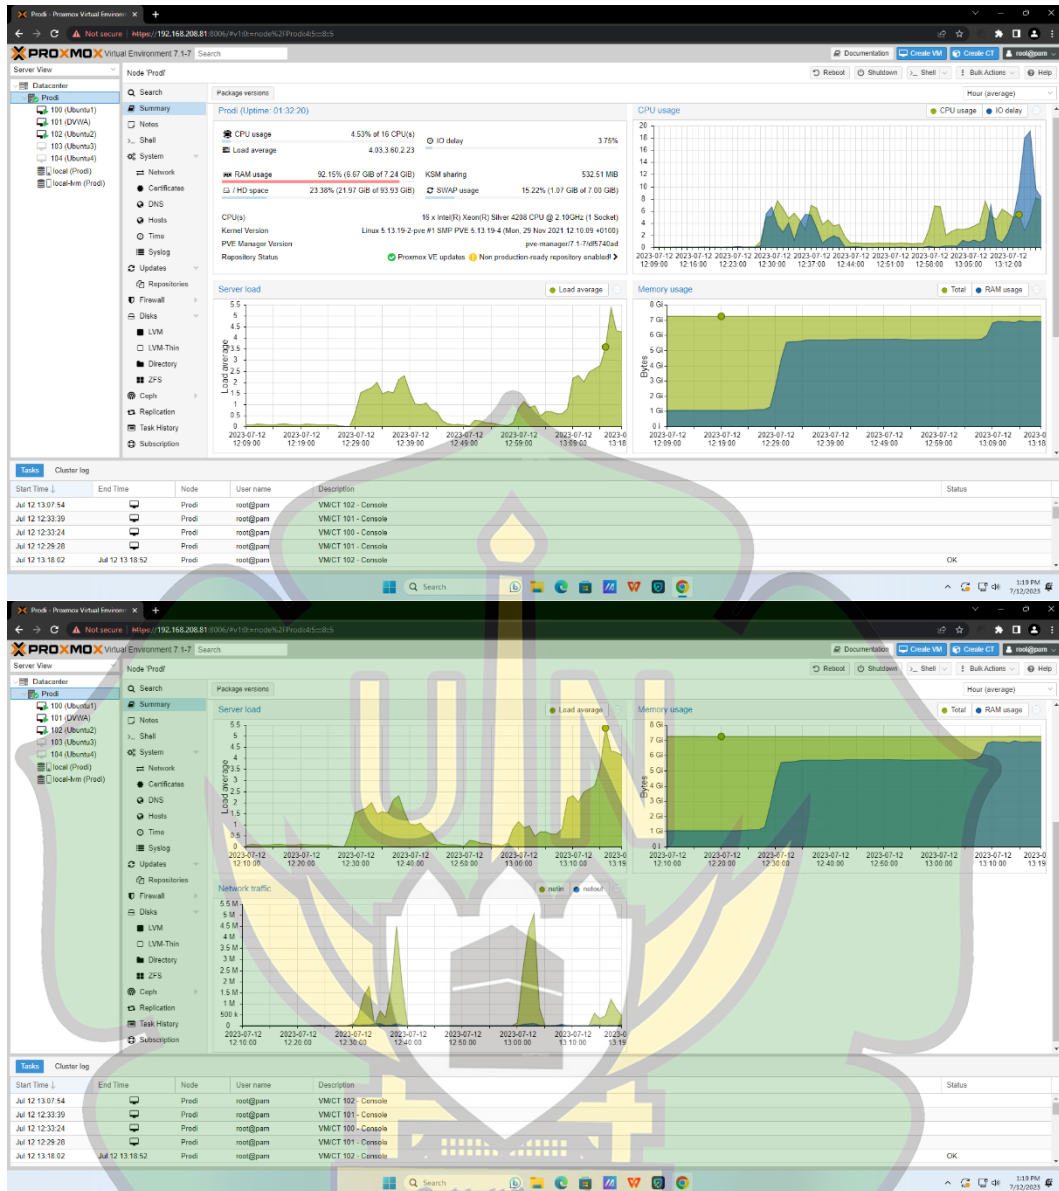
Prodi - Proxmox Virtual Environ ×

Not secure https://192.168.208.81:8006/#v1:0:=node%2FProdi:4:5::::8::5

PROXMOX Virtual Environment 7.1-7 Search

Documentation Create VM Create CT root@pam

Server View
Datacenter
Prodi
100 (Ubuntu1)
101 (DVWA)
102 (Ubuntu2)
103 (Ubuntu3)
104 (Ubuntu4)
local (Prodi)
local-lvm (Prodi)

Node 'Prodi'
Reboot Shutdown Shell Bulk Actions Help

Search
Summary
Notes
Shell
System
Network
Certificates
DNS
Hosts
Time
Syslog
Updates
Repositories
Firewall
Disks
LVM
LVM-Thin
Directory
ZFS
Ceph
Replication
Task History
Subscription

Package versions
Hour (average)

Prodi (Uptime: 01:32:20)
CPU usage 4.53% of 16 CPU(s)
IO delay 3.75%
Load average 4.03,3.60,2.23
RAM usage 92.15% (6.67 GiB of 7.24 GiB)
KSM sharing 532.51 MiB
/ HD space 23.38% (21.97 GiB of 93.93 GiB)
SWAP usage 15.22% (1.07 GiB of 7.00 GiB)
CPU(s) 16 x Intel(R) Xeon(R) Silver 4208 CPU @ 2.10GHz (1 Socket)
Kernel Version Linux 5.13.19-2-pve #1 SMP PVE 5.13.19-4 (Mon, 29 Nov 2021 12:10:09 +0100)
PVE Manager Version pve-manager/7.1-7/df5740ad
Repository Status Proxmox VE updates Non production-ready repository enabled!

CPU usage
CPU usage IO delay
20 18 16 14 12 10 8 6 4 2 0
2023-07-12 12:09:00 12:16:00 12:23:00 12:30:00 12:37:00 12:44:00 12:51:00 12:58:00 13:05:00 13:12:00

Server load
Load average
5.5 5 4.5 4 3.5 3 2.5 2 1.5 1 0.5 0
Load average
2023-07-12 12:09:00 2023-07-12 12:19:00 2023-07-12 12:29:00 2023-07-12 12:39:00 2023-07-12 12:49:00 2023-07-12 12:59:00 2023-07-12 13:09:00 2023-0 13:18

Memory usage
Total RAM usage
8 Gi 7 Gi 6 Gi 5 Gi 4 Gi 3 Gi 2 Gi 1 Gi 0
Bytes
2023-07-12 12:09:00 2023-07-12 12:19:00 2023-07-12 12:29:00 2023-07-12 12:39:00 2023-07-12 12:49:00 2023-07-12 12:59:00 2023-07-12 13:09:00 2023-07 13:18

Tasks Cluster log

| Start Time ↓ | End Time | Node | User name | Description | Status |
|---|---|---|---|---|---|
| Jul 12 13:07:54 | | Prodi | root@pam | VM/CT 102 - Console | |
| Jul 12 12:33:39 | | Prodi | root@pam | VM/CT 101 - Console | |
| Jul 12 12:33:24 | | Prodi | root@pam | VM/CT 100 - Console | |
| Jul 12 12:29:28 | | Prodi | root@pam | VM/CT 101 - Console | |
| Jul 12 13:18:02 | Jul 12 13:18:52 | Prodi | root@pam | VM/CT 102 - Console | OK |

Search
1:19 PM 7/12/2023

Prodi - Proxmox Virtual Environ ×

Not secure https://192.168.208.81:8006/#v1:0:=node%2FProdi:4:5::::8::5

PROXMOX Virtual Environment 7.1-7 Search

Documentation Create VM Create CT root@pam

Server View
Datacenter
Prodi
100 (Ubuntu1)
101 (DVWA)
102 (Ubuntu2)
103 (Ubuntu3)
104 (Ubuntu4)
local (Prodi)
local-lvm (Prodi)

Node 'Prodi'
Reboot Shutdown Shell Bulk Actions Help

Search
Summary
Notes
Shell
System
Network
Certificates
DNS
Hosts
Time
Syslog
Updates
Repositories
Firewall
Disks
LVM
LVM-Thin
Directory
ZFS
Ceph
Replication
Task History
Subscription

Package versions
Hour (average)

Server load
Load average
5.5 5 4.5 4 3.5 3 2.5 2 1.5 1 0.5 0
Load average
2023-07-12 12:10:00 2023-07-12 12:20:00 2023-07-12 12:30:00 2023-07-12 12:40:00 2023-07-12 12:50:00 2023-07-12 13:00:00 2023-07-12 13:10:00 2023-0 13:19

Memory usage
Total RAM usage
8 Gi 7 Gi 6 Gi 5 Gi 4 Gi 3 Gi 2 Gi 1 Gi 0
Bytes
2023-07-12 12:10:00 2023-07-12 12:20:00 2023-07-12 12:30:00 2023-07-12 12:40:00 2023-07-12 12:50:00 2023-07-12 13:00:00 2023-07-12 13:10:00 2023-07 13:19

Network traffic
netin netout
5.5 M 5 M 4.5 M 4 M 3.5 M 3 M 2.5 M 2 M 1.5 M 1 M 500 k 0
2023-07-12 12:10:00 2023-07-12 12:20:00 2023-07-12 12:30:00 2023-07-12 12:40:00 2023-07-12 12:50:00 2023-07-12 13:00:00 2023-07-12 13:10:00 2023-0 13:19

Tasks Cluster log

| Start Time ↓ | End Time | Node | User name | Description | Status |
|---|---|---|---|---|---|
| Jul 12 13:07:54 | | Prodi | root@pam | VM/CT 102 - Console | |
| Jul 12 12:33:39 | | Prodi | root@pam | VM/CT 101 - Console | |
| Jul 12 12:33:24 | | Prodi | root@pam | VM/CT 100 - Console | |
| Jul 12 12:29:28 | | Prodi | root@pam | VM/CT 101 - Console | |
| Jul 12 13:18:02 | Jul 12 13:18:52 | Prodi | root@pam | VM/CT 102 - Console | OK |

Search
1:19 PM 7/12/2023